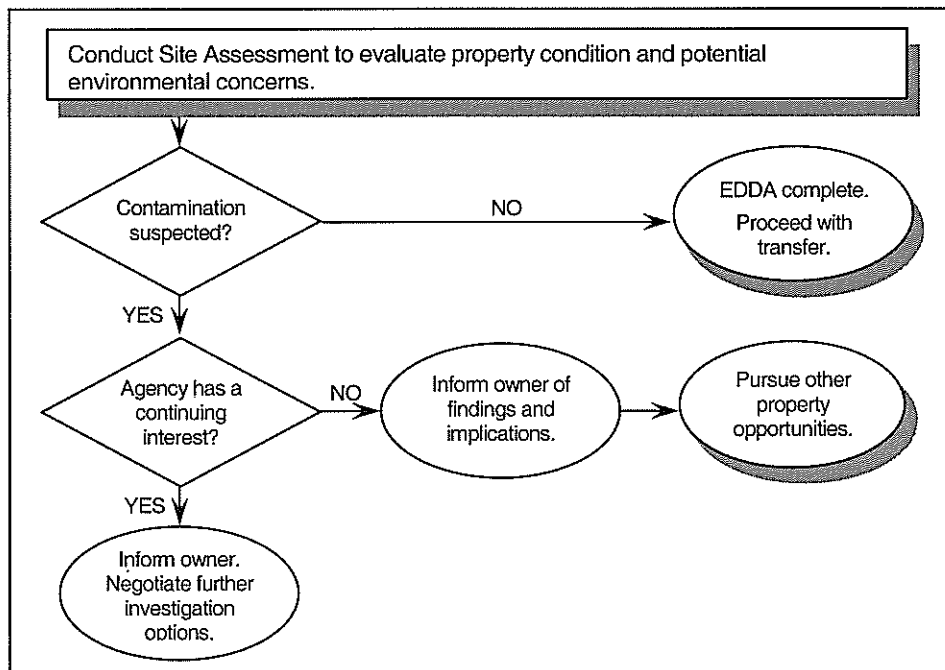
Conduct Site Assessment to evaluate property condition and potential environmental concerns.

Contamination suspected?

NO

EDDA complete. Proceed with transfer.

YES

Agency has a continuing interest?

NO

Inform owner of findings and implications.

Pursue other property opportunities.

YES

Inform owner. Negotiate further investigation options.